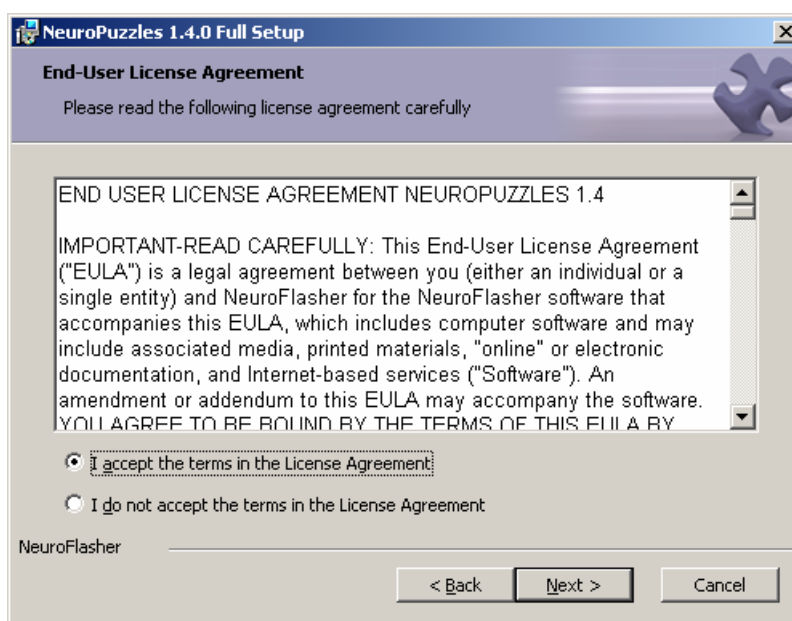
NeuroPuzzles 1.4.0 Full Setup

End-User License Agreement

Please read the following license agreement carefully

END USER LICENSE AGREEMENT NEUROPUZZLES 1.4

IMPORTANT-READ CAREFULLY: This End-User License Agreement ("EULA") is a legal agreement between you (either an individual or a single entity) and NeuroFlasher for the NeuroFlasher software that accompanies this EULA, which includes computer software and may include associated media, printed materials, "online" or electronic documentation, and Internet-based services ("Software"). An amendment or addendum to this EULA may accompany the software. YOU AGREE TO BE BOUND BY THE TERMS OF THIS EULA BY

I accept the terms in the License Agreement

I do not accept the terms in the License Agreement

NeuroFlasher

< Back

Next >

Cancel